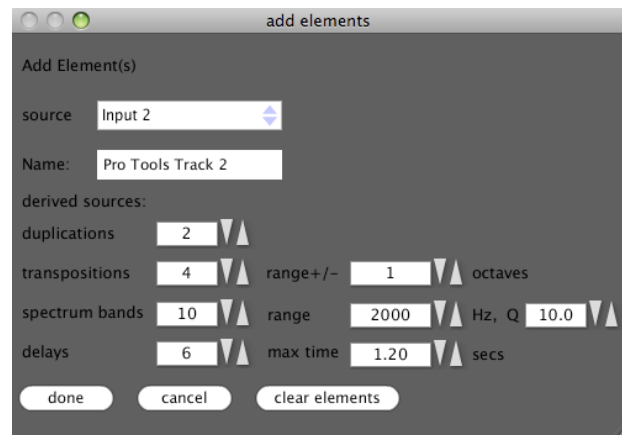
add elements

Add Element(s)

source Input 2

Name: Pro Tools Track 2

derived sources:

duplications 2

transpositions 4 range+/- 1 octaves

spectrum bands 10 range 2000 Hz, Q 10.0

delays 6 max time 1.20 secs

done cancel clear elements